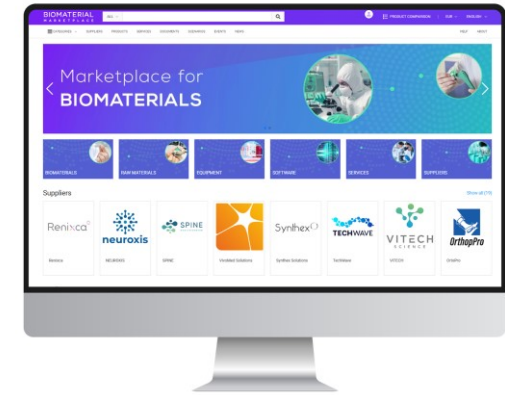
BIOMATERIAL MARKETPLACE

PRODUCT COMPARISON | EUR | ENGLISH

CATEGORIES SUPPLIERS PRODUCTS SERVICES DOCUMENTS SCENARIOS EVENTS NEWS

HELP ABOUT

Marketplace for BIOMATERIALS

BIOMATERIALS

RAW MATERIALS

EQUIPMENT

SOFTWARE

SERVICES

SUPPLIERS

Suppliers

Show all (17)

Renixca

neuroxis

SPINE

Synthex

TECHWAVE

VITECH SCIENCE

OrthopPro

Renixca

NEUROXIS

SPINE

Vividbio Solutions

Synthex Solutions

TechWave

VITECH

OrthoPro